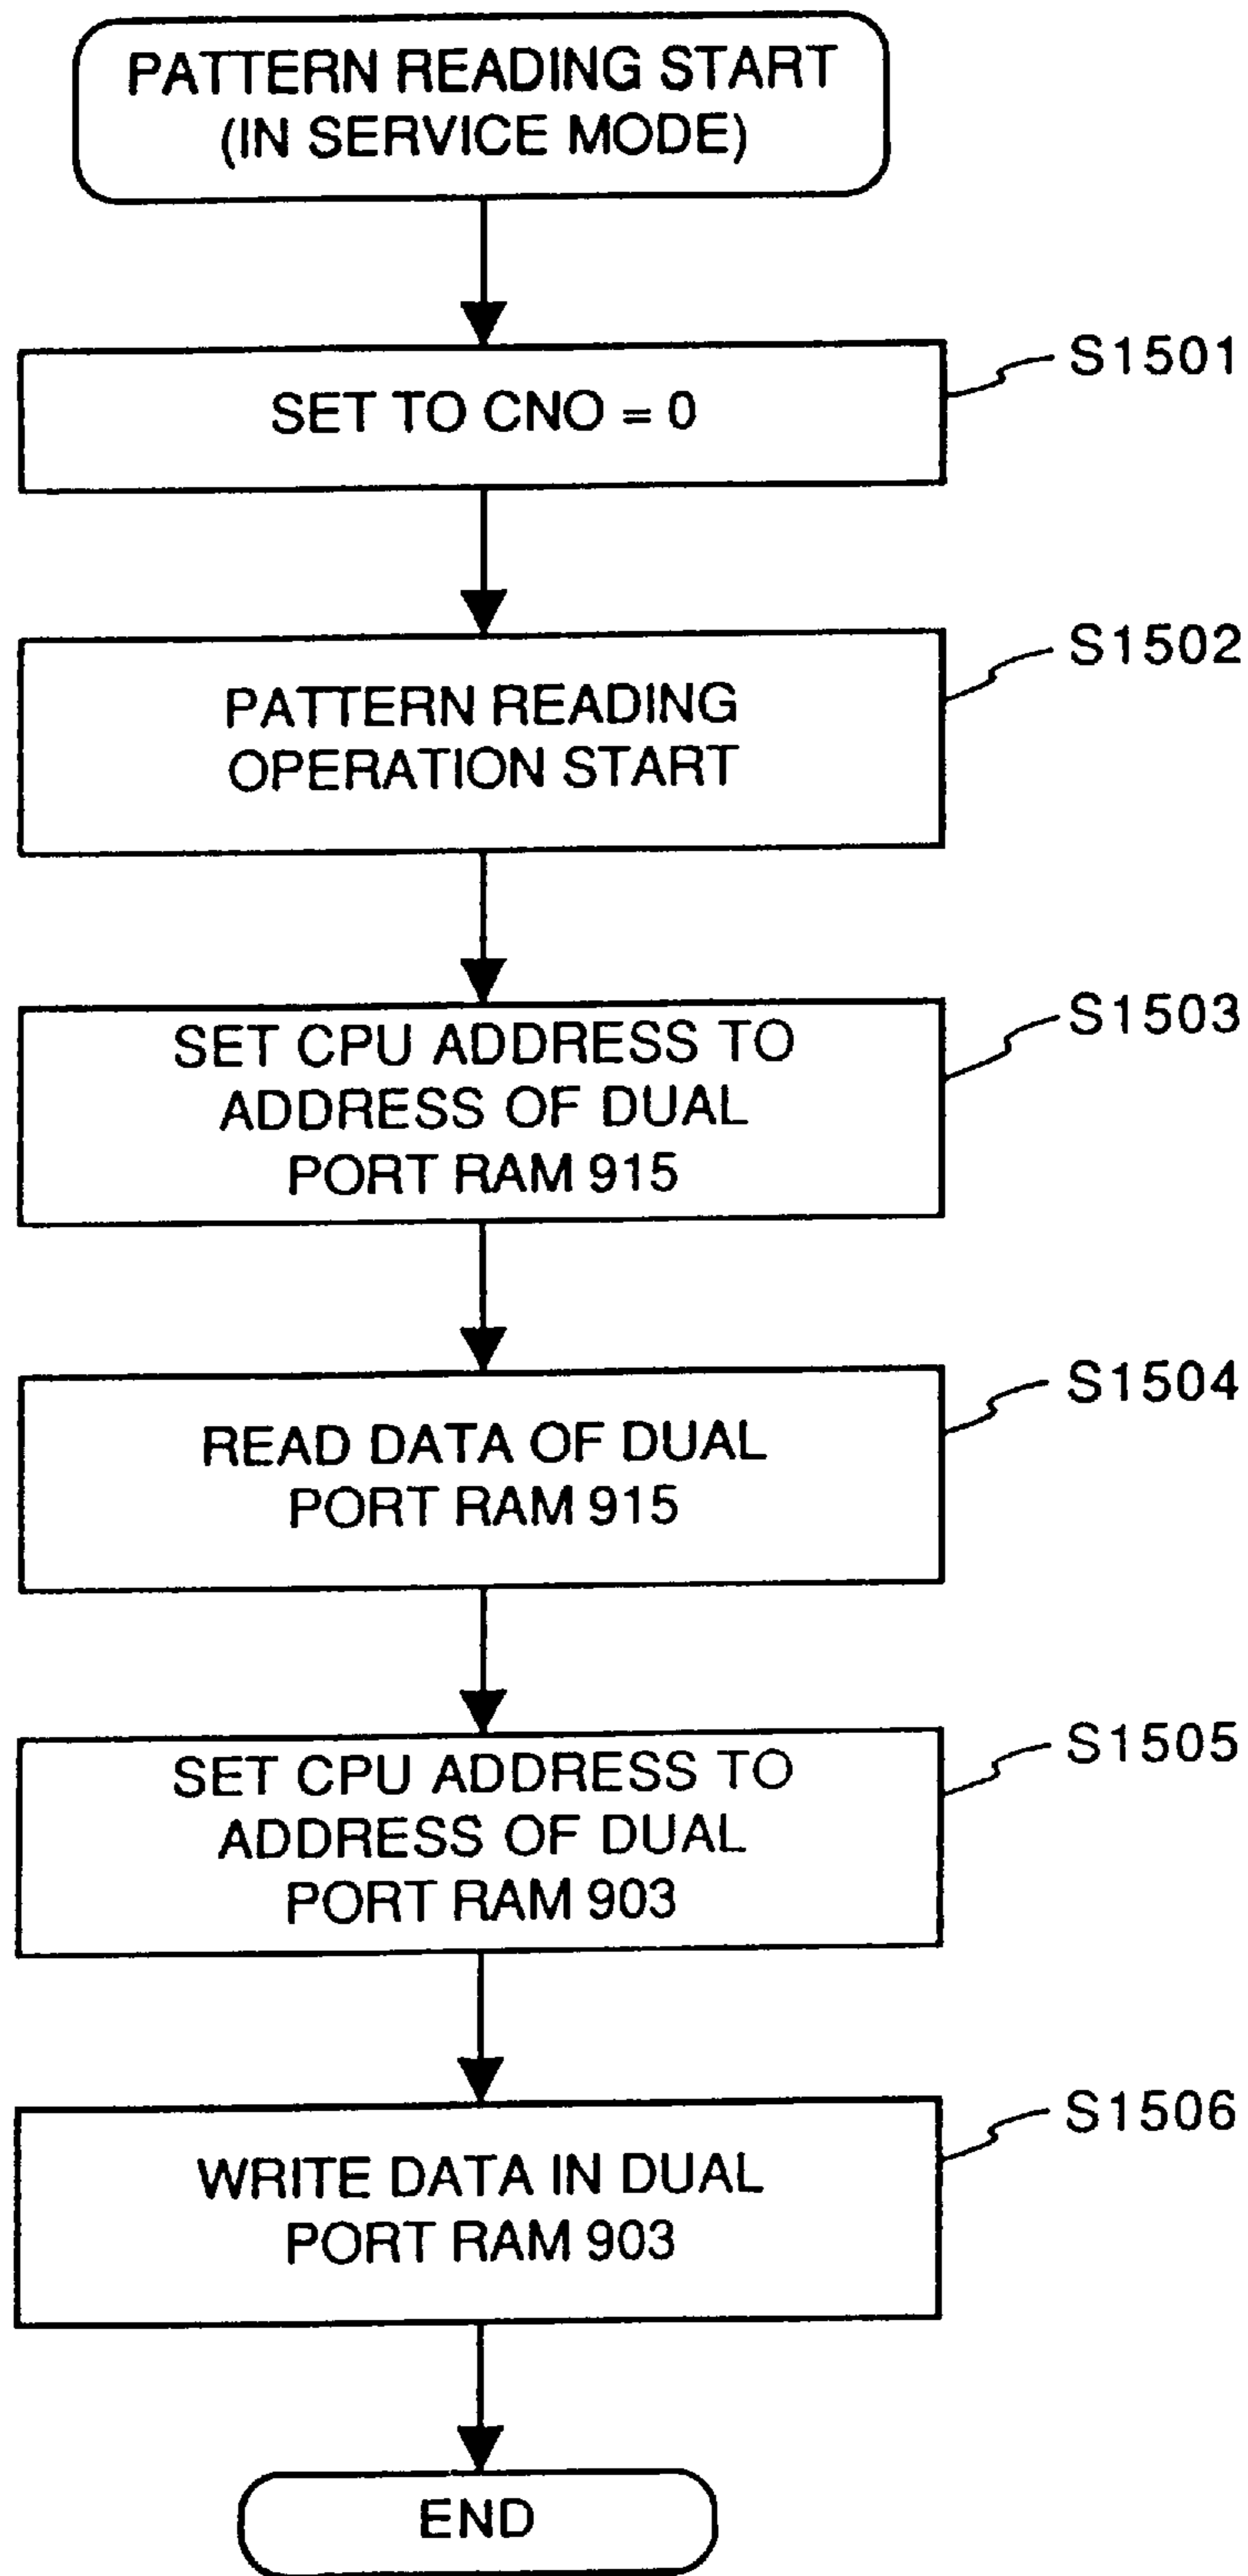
PATTERN READING START
(IN SERVICE MODE)

S1501

SET TO CNO = 0

S1502

PATTERN READING
OPERATION START

S1503

SET CPU ADDRESS TO
ADDRESS OF DUAL
PORT RAM 915

S1504

READ DATA OF DUAL
PORT RAM 915

S1505

SET CPU ADDRESS TO
ADDRESS OF DUAL
PORT RAM 903

S1506

WRITE DATA IN DUAL
PORT RAM 903

END